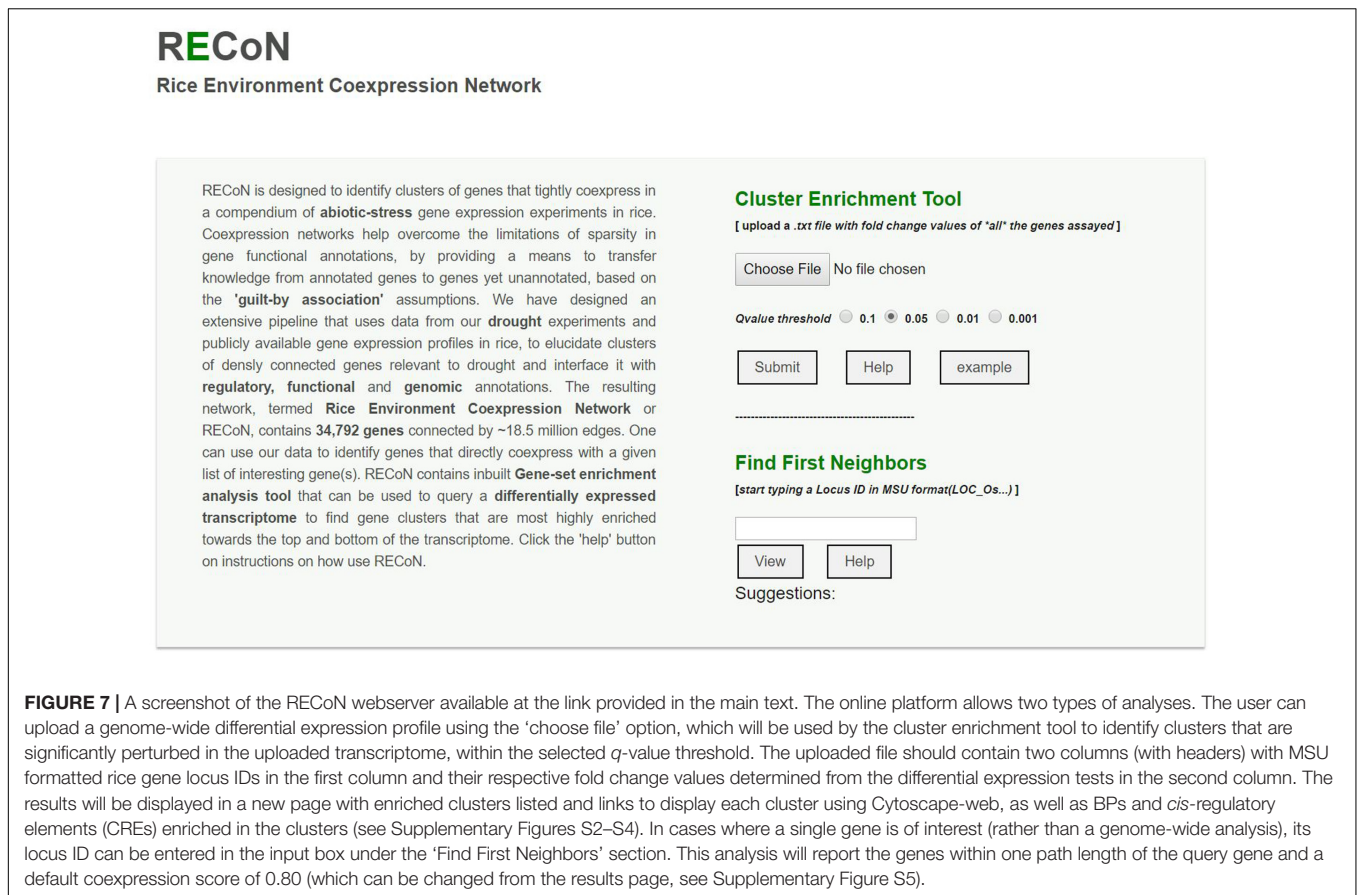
RECoN
Rice Environment Coexpression Network

RECoN is designed to identify clusters of genes that tightly coexpress in a compendium of abiotic-stress gene expression experiments in rice. Coexpression networks help overcome the limitations of sparsity in gene functional annotations, by providing a means to transfer knowledge from annotated genes to genes yet unannotated, based on the 'guilt-by association' assumptions. We have designed an extensive pipeline that uses data from our drought experiments and publicly available gene expression profiles in rice, to elucidate clusters of densly connected genes relevant to drought and interface it with regulatory, functional and genomic annotations. The resulting network, termed Rice Environment Coexpression Network or RECoN, contains 34,792 genes connected by ~18.5 million edges. One can use our data to identify genes that directly coexpress with a given list of interesting gene(s). RECoN contains inbuilt Gene-set enrichment analysis tool that can be used to query a differentially expressed transcriptome to find gene clusters that are most highly enriched towards the top and bottom of the transcriptome. Click the 'help' button on instructions on how use RECoN.

Cluster Enrichment Tool
[ upload a .txt file with fold change values of *all* the genes assayed ]

Choose File No file chosen

Qvalue threshold 0.1 0.05 0.01 0.001

Submit Help example

--------------------------------------------

Find First Neighbors
[start typing a Locus ID in MSU format(LOC_Os...) ]

View Help
Suggestions:

FIGURE 7 | A screenshot of the RECoN webserver available at the link provided in the main text. The online platform allows two types of analyses. The user can upload a genome-wide differential expression profile using the 'choose file' option, which will be used by the cluster enrichment tool to identify clusters that are significantly perturbed in the uploaded transcriptome, within the selected q-value threshold. The uploaded file should contain two columns (with headers) with MSU formatted rice gene locus IDs in the first column and their respective fold change values determined from the differential expression tests in the second column. The results will be displayed in a new page with enriched clusters listed and links to display each cluster using Cytoscape-web, as well as BPs and cis-regulatory elements (CREs) enriched in the clusters (see Supplementary Figures S2–S4). In cases where a single gene is of interest (rather than a genome-wide analysis), its locus ID can be entered in the input box under the 'Find First Neighbors' section. This analysis will report the genes within one path length of the query gene and a default coexpression score of 0.80 (which can be changed from the results page, see Supplementary Figure S5).